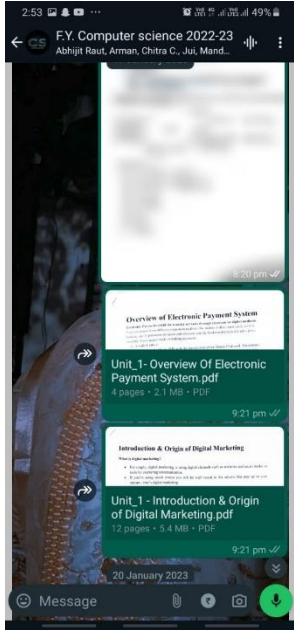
2:53 ··· 49%

F.Y. Computer science 2022-23
Abhijit Raut, Arman, Chitra C., Jui, Mand...

8:20 pm

Overview of Electronic Payment System

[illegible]

Unit_1- Overview Of Electronic Payment System.pdf
4 pages • 2.1 MB • PDF

9:21 pm

Introduction & Origin of Digital Marketing

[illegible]

Unit_1 - Introduction & Origin of Digital Marketing.pdf
12 pages • 5.4 MB • PDF

9:21 pm

20 January 2023

Message